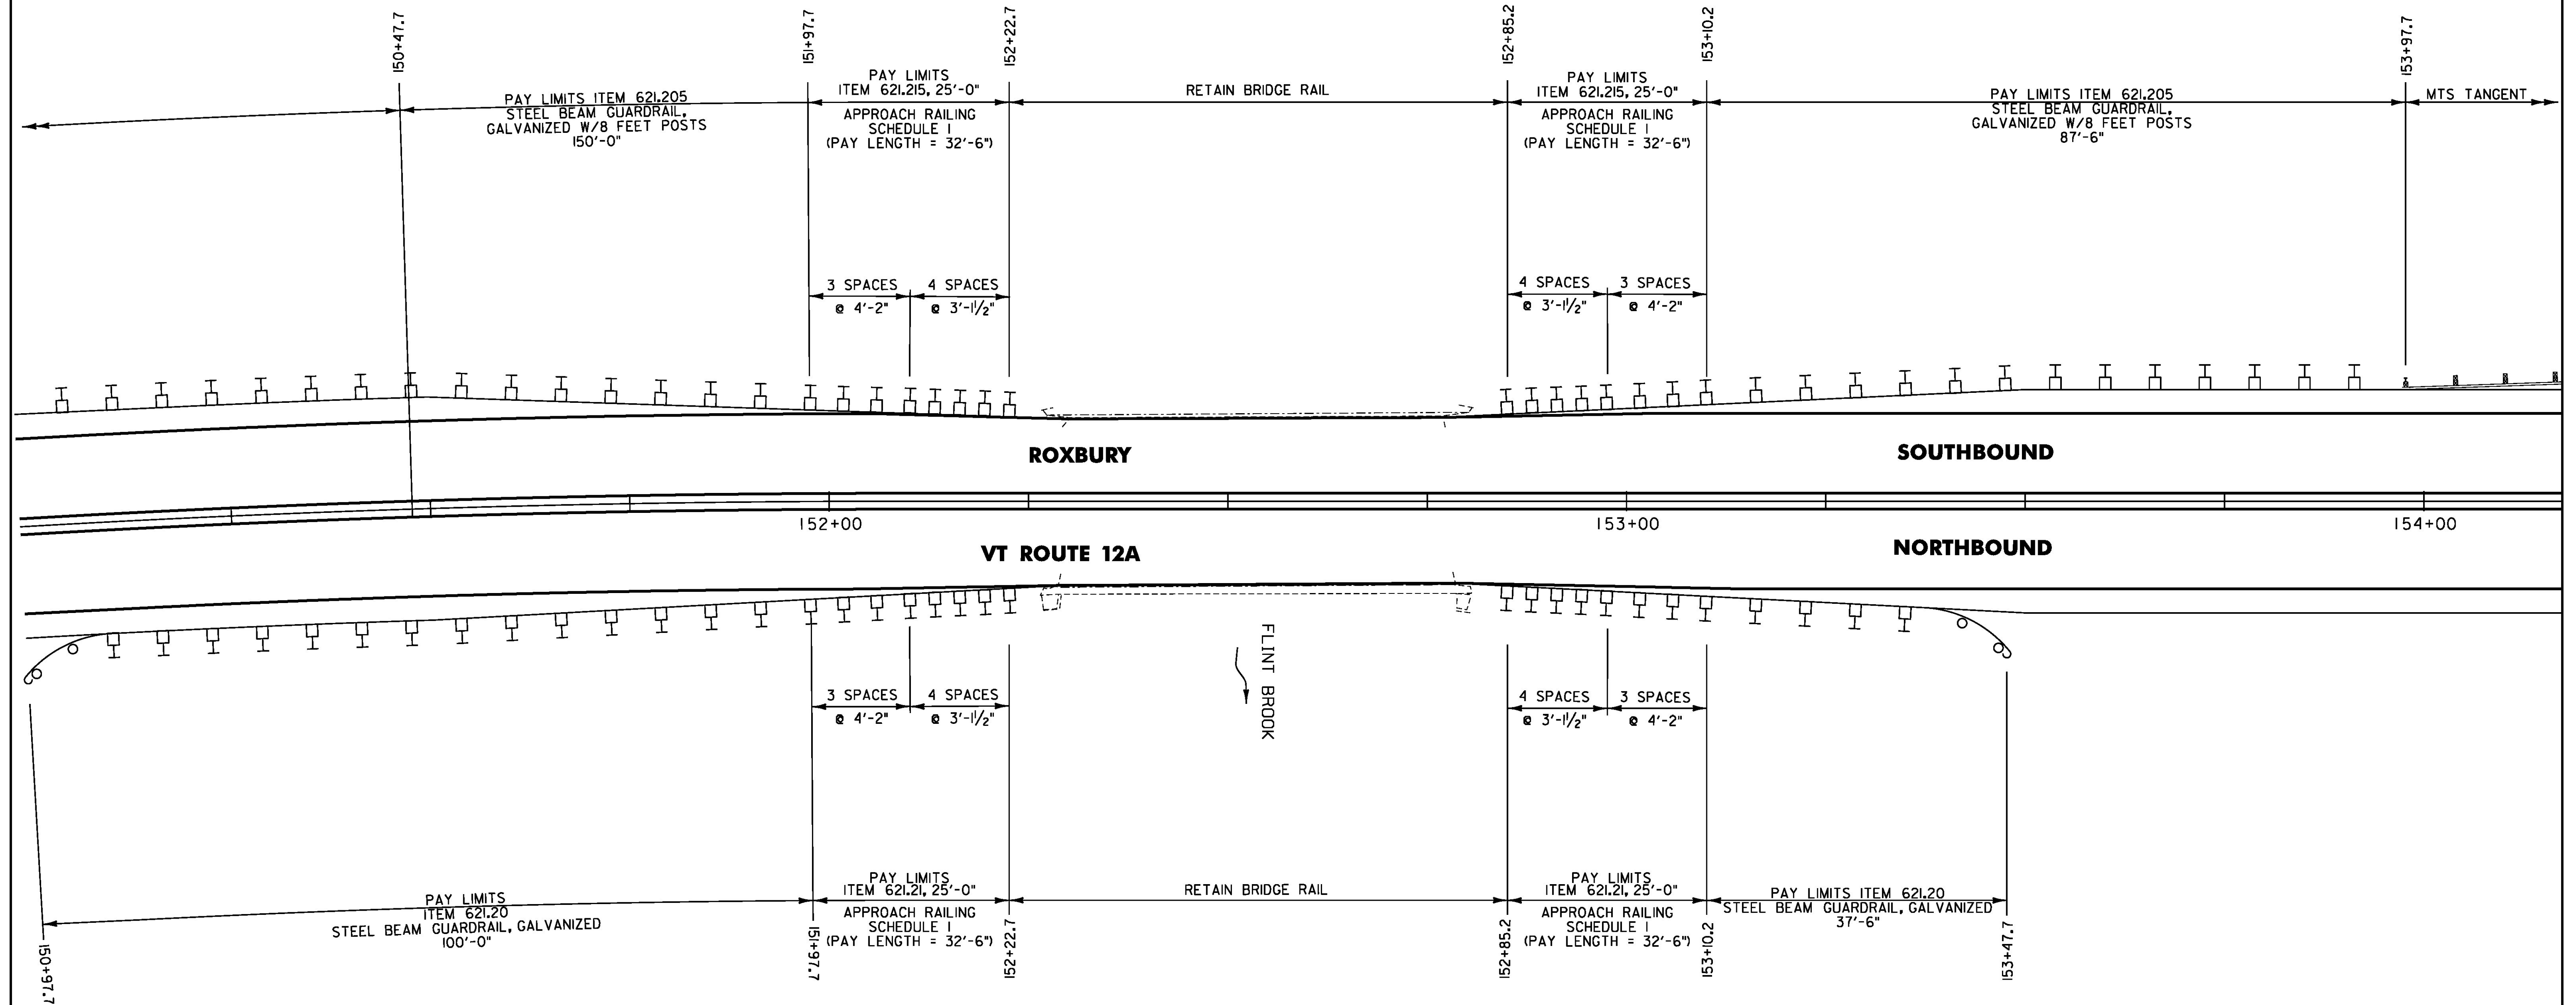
150+47.7

151+97.7

152+22.7

152+85.2

153+10.2

153+97.7

PAY LIMITS ITEM 621.205
STEEL BEAM GUARDRAIL,
GALVANIZED W/8 FEET POSTS
150'-0"

PAY LIMITS
ITEM 621.215, 25'-0"
APPROACH RAILING
SCHEDULE I
(PAY LENGTH = 32'-6")

RETAIN BRIDGE RAIL

PAY LIMITS
ITEM 621.215, 25'-0"
APPROACH RAILING
SCHEDULE I
(PAY LENGTH = 32'-6")

PAY LIMITS ITEM 621.205
STEEL BEAM GUARDRAIL,
GALVANIZED W/8 FEET POSTS
87'-6"

MTS TANGENT

3 SPACES
@ 4'-2"

4 SPACES
@ 3'-$1\frac{1}{2}$"

4 SPACES
@ 3'-$1\frac{1}{2}$"

3 SPACES
@ 4'-2"

ROXBURY

SOUTHBOUND

152+00

153+00

154+00

VT ROUTE 12A

NORTHBOUND

FLINT BROOK

3 SPACES
@ 4'-2"

4 SPACES
@ 3'-$1\frac{1}{2}$"

4 SPACES
@ 3'-$1\frac{1}{2}$"

3 SPACES
@ 4'-2"

PAY LIMITS
ITEM 621.20
STEEL BEAM GUARDRAIL, GALVANIZED
100'-0"

PAY LIMITS
ITEM 621.21, 25'-0"
APPROACH RAILING
SCHEDULE I
(PAY LENGTH = 32'-6")

RETAIN BRIDGE RAIL

PAY LIMITS
ITEM 621.21, 25'-0"
APPROACH RAILING
SCHEDULE I
(PAY LENGTH = 32'-6")

PAY LIMITS ITEM 621.20
STEEL BEAM GUARDRAIL, GALVANIZED
37'-6"

150+97.7

151+97.7

152+22.7

152+85.2

153+10.2

153+47.7